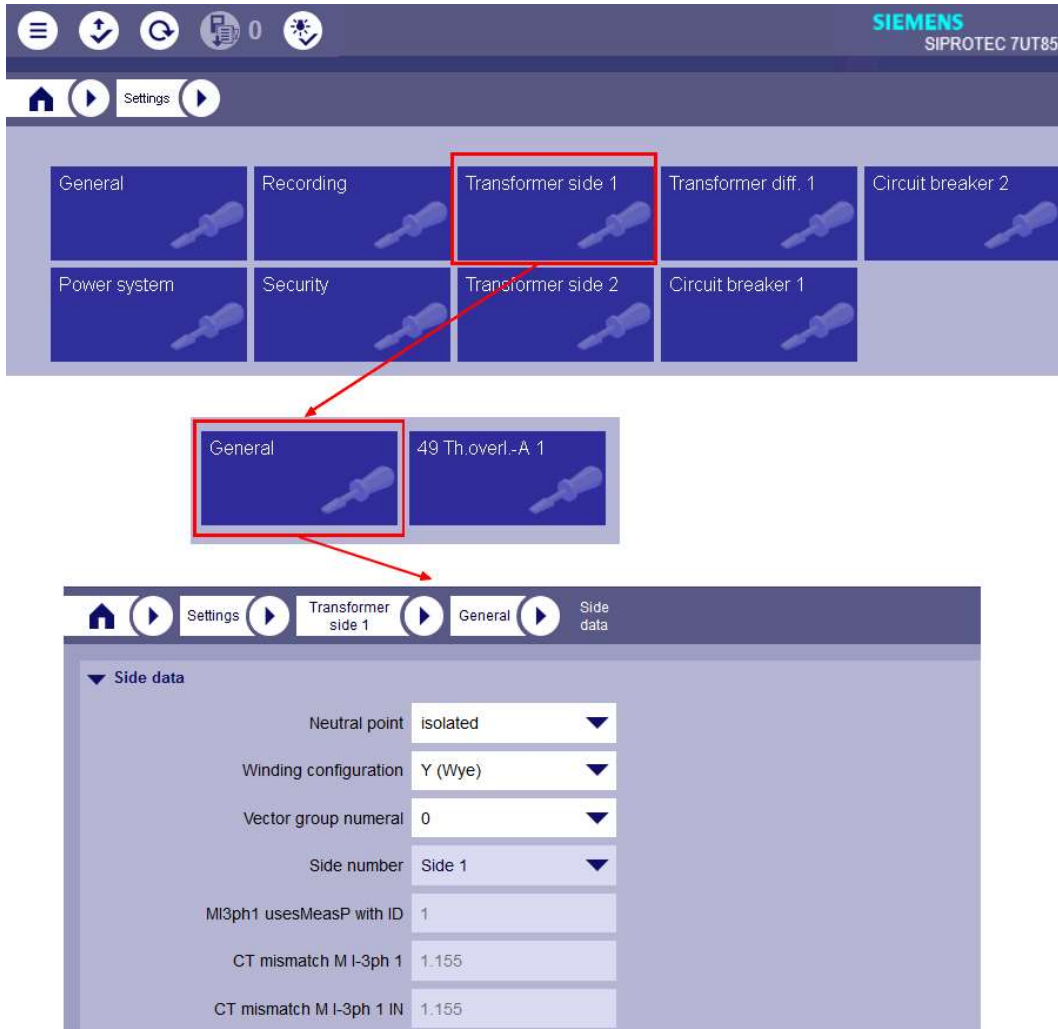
0

SIEMENS
SIPROTEC 7UT85

Settings

General
Recording
Transformer side 1
Transformer diff. 1
Circuit breaker 2
Power system
Security
Transformer side 2
Circuit breaker 1

General
49 Th.overl.-A 1

Settings
Transformer side 1
General
Side data

Side data

| | |
|---|---|
| Neutral point | isolated |
| Winding configuration | Y (Wye) |
| Vector group numeral | 0 |
| Side number | Side 1 |
| MI3ph1 usesMeasP with ID | 1 |
| CT mismatch M I-3ph 1 | 1.155 |
| CT mismatch M I-3ph 1 IN | 1.155 |